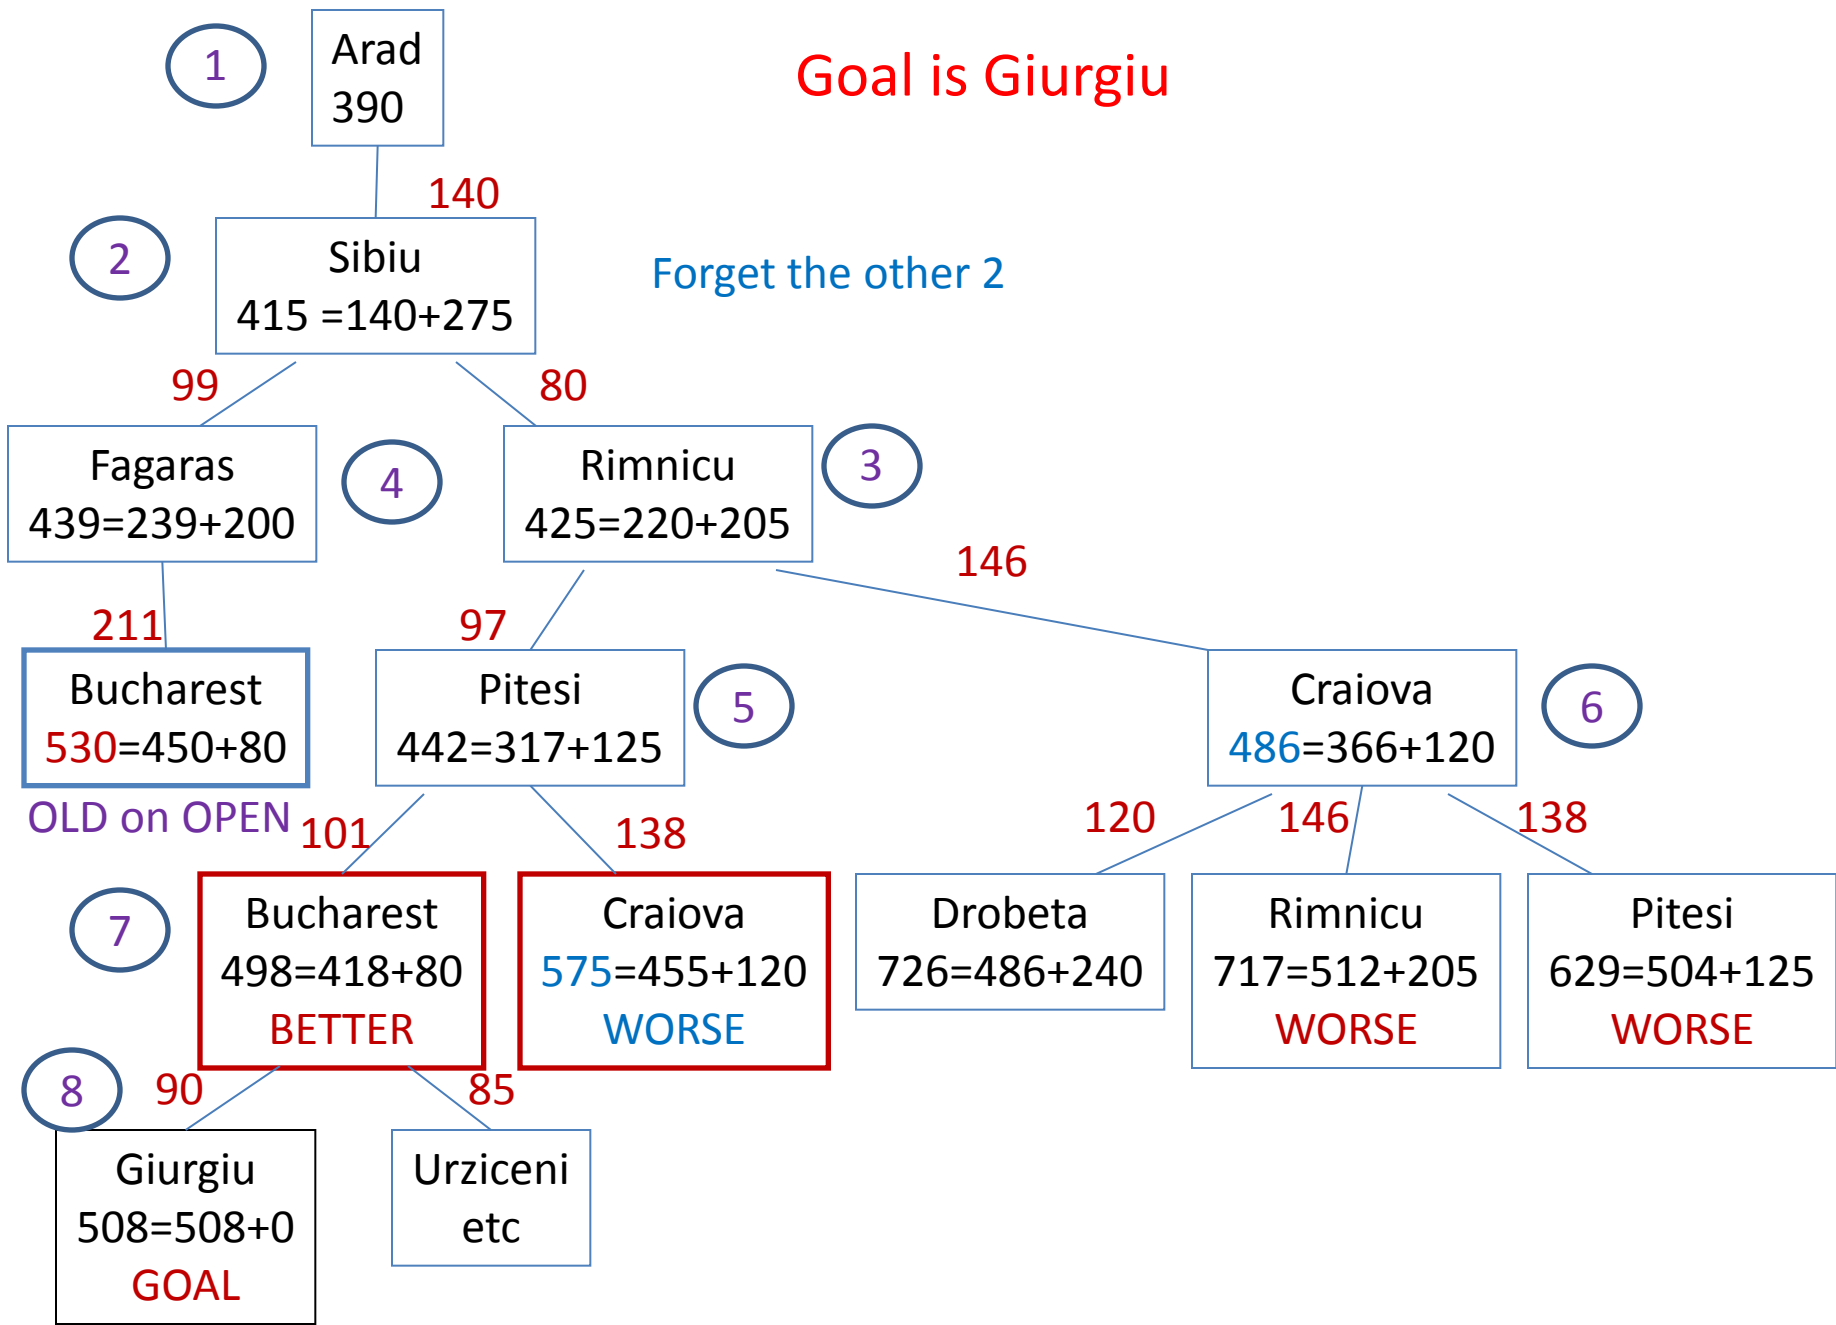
1

Arad
390

Goal is Giurgiu

140

2

Sibiu
415 =140+275

Forget the other 2

99

80

Fagaras
439=239+200

4

Rimnicu
425=220+205

3

146

211

97

Bucharest
530=450+80

Pitesi
442=317+125

5

Craiova
486=366+120

6

OLD on OPEN

101

138

120

146

138

7

Bucharest
498=418+80
BETTER

Craiova
575=455+120
WORSE

Drobeta
726=486+240

Rimnicu
717=512+205
WORSE

Pitesi
629=504+125
WORSE

8

90

85

Giurgiu
508=508+0
GOAL

Urziceni
etc